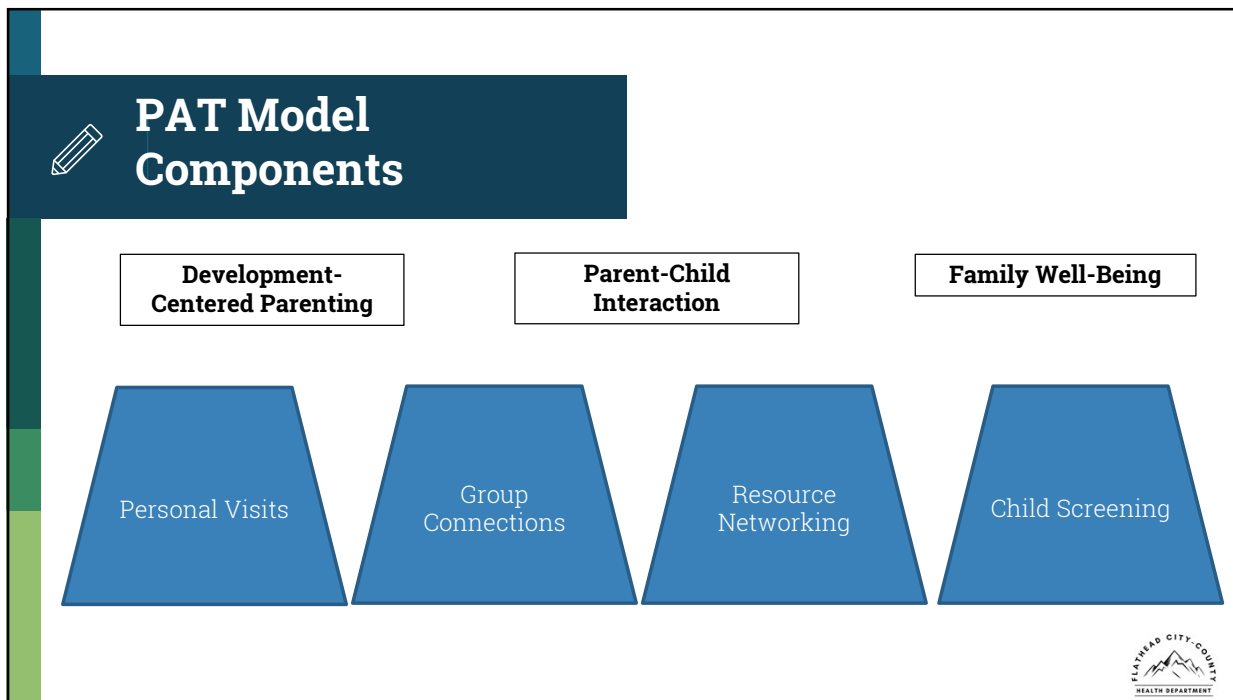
PAT Model Components

Development-Centered Parenting

Parent-Child Interaction

Family Well-Being

Personal Visits

Group Connections

Resource Networking

Child Screening

FLATHEAD CITY-COUNTY
HEALTH DEPARTMENT